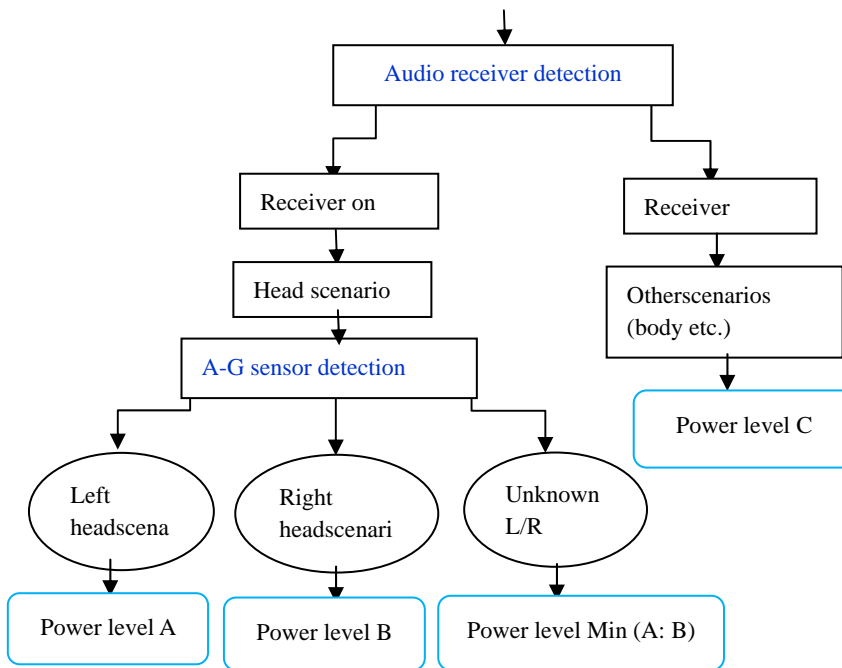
Audio receiver detection

Receiver on

Head scenario

A-G sensor detection

Left headscena

Right headscenari

Unknown L/R

Power level A

Power level B

Power level Min (A: B)

Receiver

Otherscenarios (body etc.)

Power level C